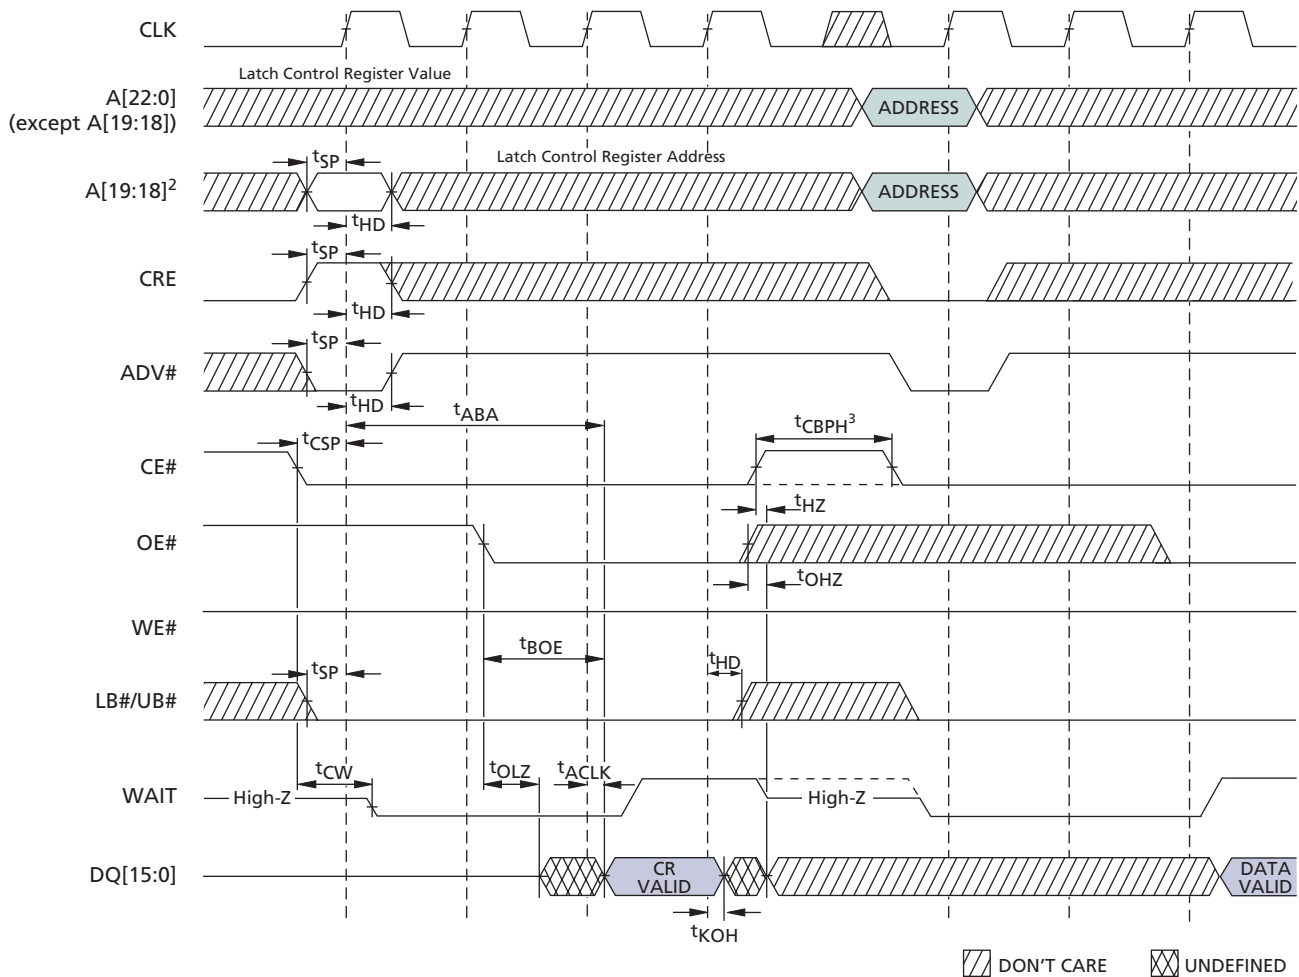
CLK

A[22:0] (except A[19:18])

Latch Control Register Value

ADDRESS

A[19:18]$^2$

$t_{SP}$

Latch Control Register Address

ADDRESS

$t_{HD}$

CRE

$t_{SP}$

$t_{HD}$

ADV#

$t_{SP}$

$t_{HD}$

$t_{ABA}$

CE#

$t_{CSP}$

$t_{CBPH}^3$

$t_{HZ}$

OE#

$t_{OHZ}$

WE#

$t_{BOE}$

$t_{HD}$

LB#/UB#

$t_{SP}$

WAIT

$t_{CW}$

$t_{OLZ}$

$t_{ACLK}$

High-Z

High-Z

DQ[15:0]

CR VALID

DATA VALID

$t_{KOH}$

DON'T CARE

UNDEFINED